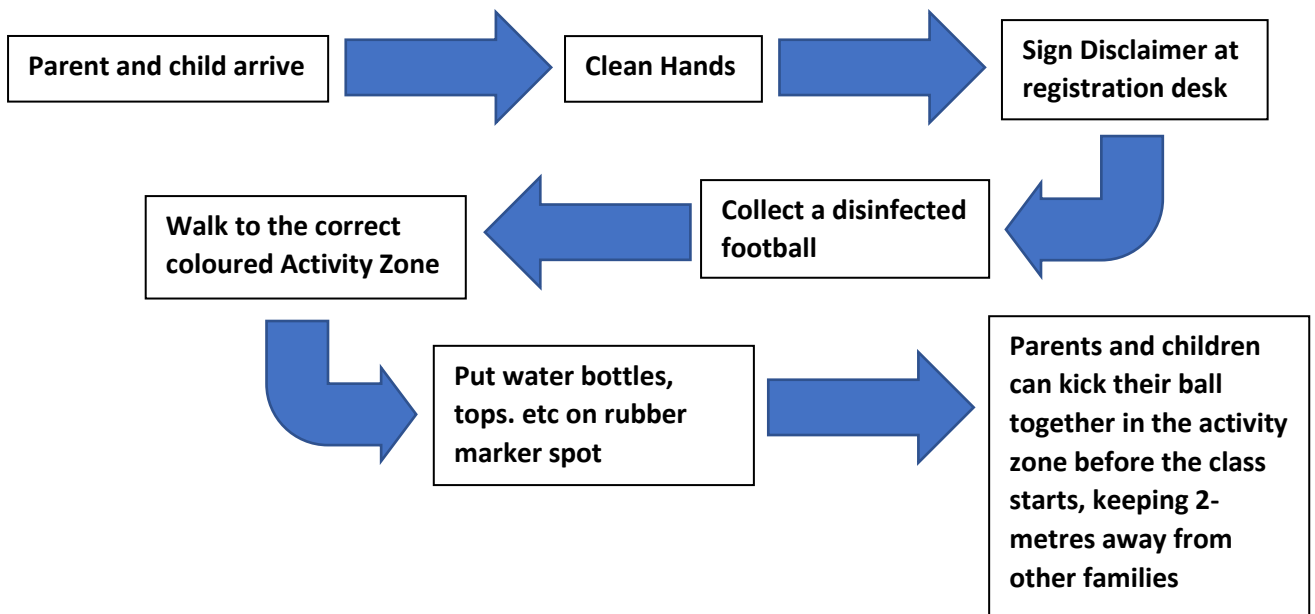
Parent and child arrive

Clean Hands

Sign Disclaimer at registration desk

Collect a disinfected football

Walk to the correct coloured Activity Zone

Put water bottles, tops. etc on rubber marker spot

Parents and children can kick their ball together in the activity zone before the class starts, keeping 2-metres away from other families